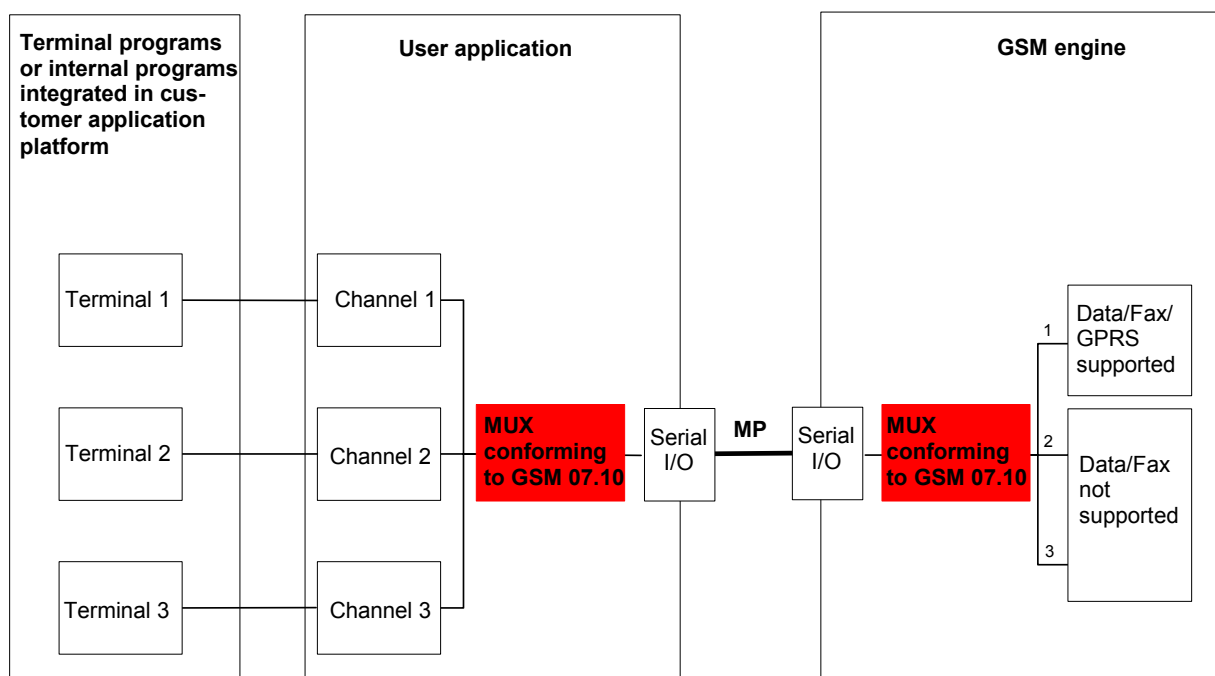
Terminal programs or internal programs integrated in customer application platform

User application

GSM engine

Terminal 1

Terminal 2

Terminal 3

Channel 1

Channel 2

Channel 3

MUX conforming to GSM 07.10

Serial I/O

MP

Serial I/O

MUX conforming to GSM 07.10

1

2

3

Data/Fax/ GPRS supported

Data/Fax not supported